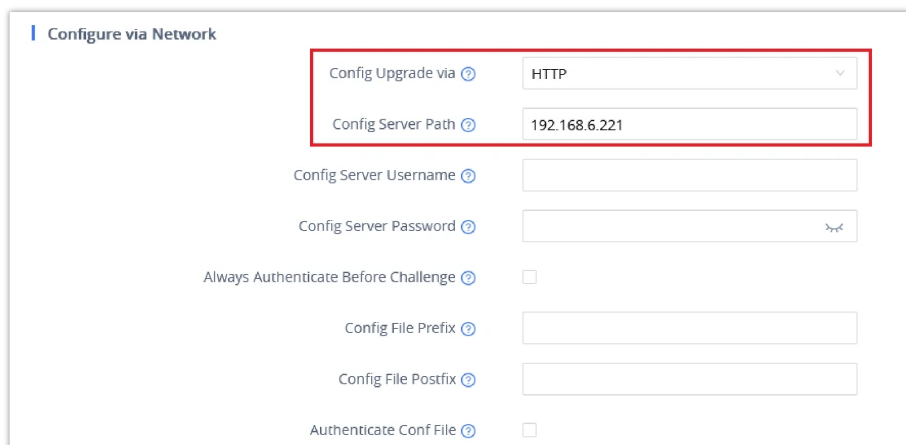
Configure via Network

Config Upgrade via ⓘ HTTP

Config Server Path ⓘ 192.168.6.221

Config Server Username ⓘ

Config Server Password ⓘ

Always Authenticate Before Challenge ⓘ

Config File Prefix ⓘ

Config File Postfix ⓘ

Authenticate Conf File ⓘ